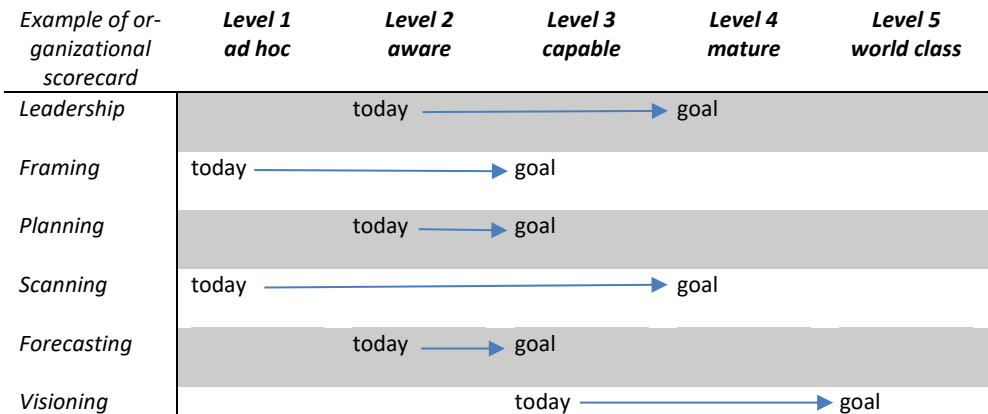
| Example of organizational scorecard | Level 1 ad hoc | Level 2 aware | Level 3 capable | Level 4 mature | Level 5 world class |
|---|---|---|---|---|---|
| Leadership | | today | | goal | |
| Framing | today | | goal | | |
| Planning | | today | goal | | |
| Scanning | today | | | goal | |
| Forecasting | | today | goal | | |
| Visioning | | | today | | goal |